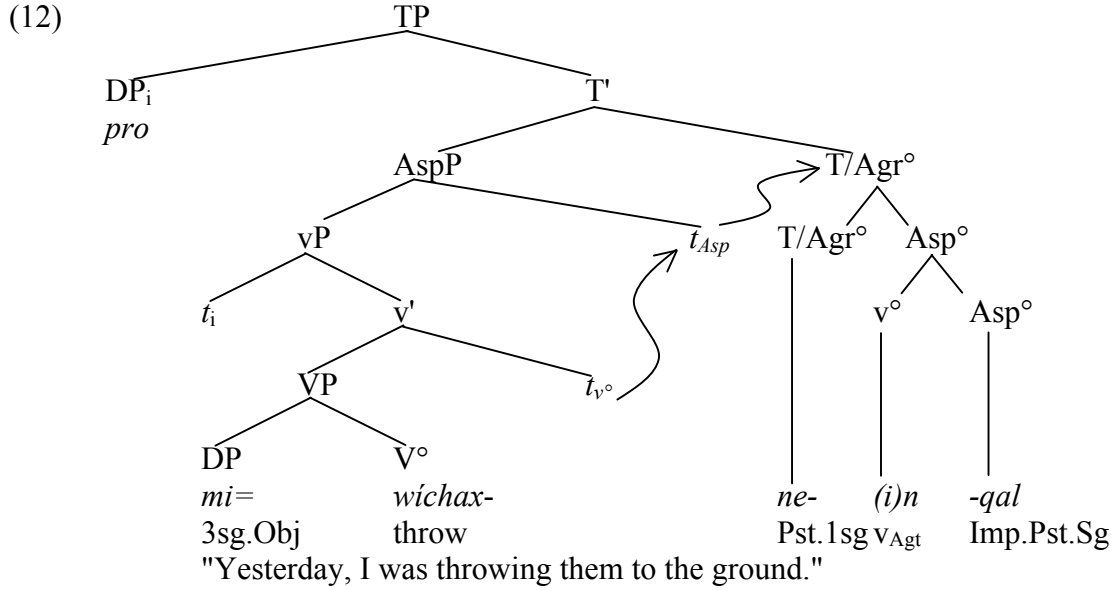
(12)

TP

$DP_i$
*pro*

T'

AspP

T/Agr°

vP

$t_{Asp}$

T/Agr°

Asp°

$t_i$

v'

v°

Asp°

VP

$t_{v°}$

DP

V°

*mi=*
3sg.Obj

*wíchax-*
throw

*ne-*
Pst.1sg

*(i)n*
$v_{Agt}$

*-qal*
Imp.Pst.Sg

"Yesterday, I was throwing them to the ground."